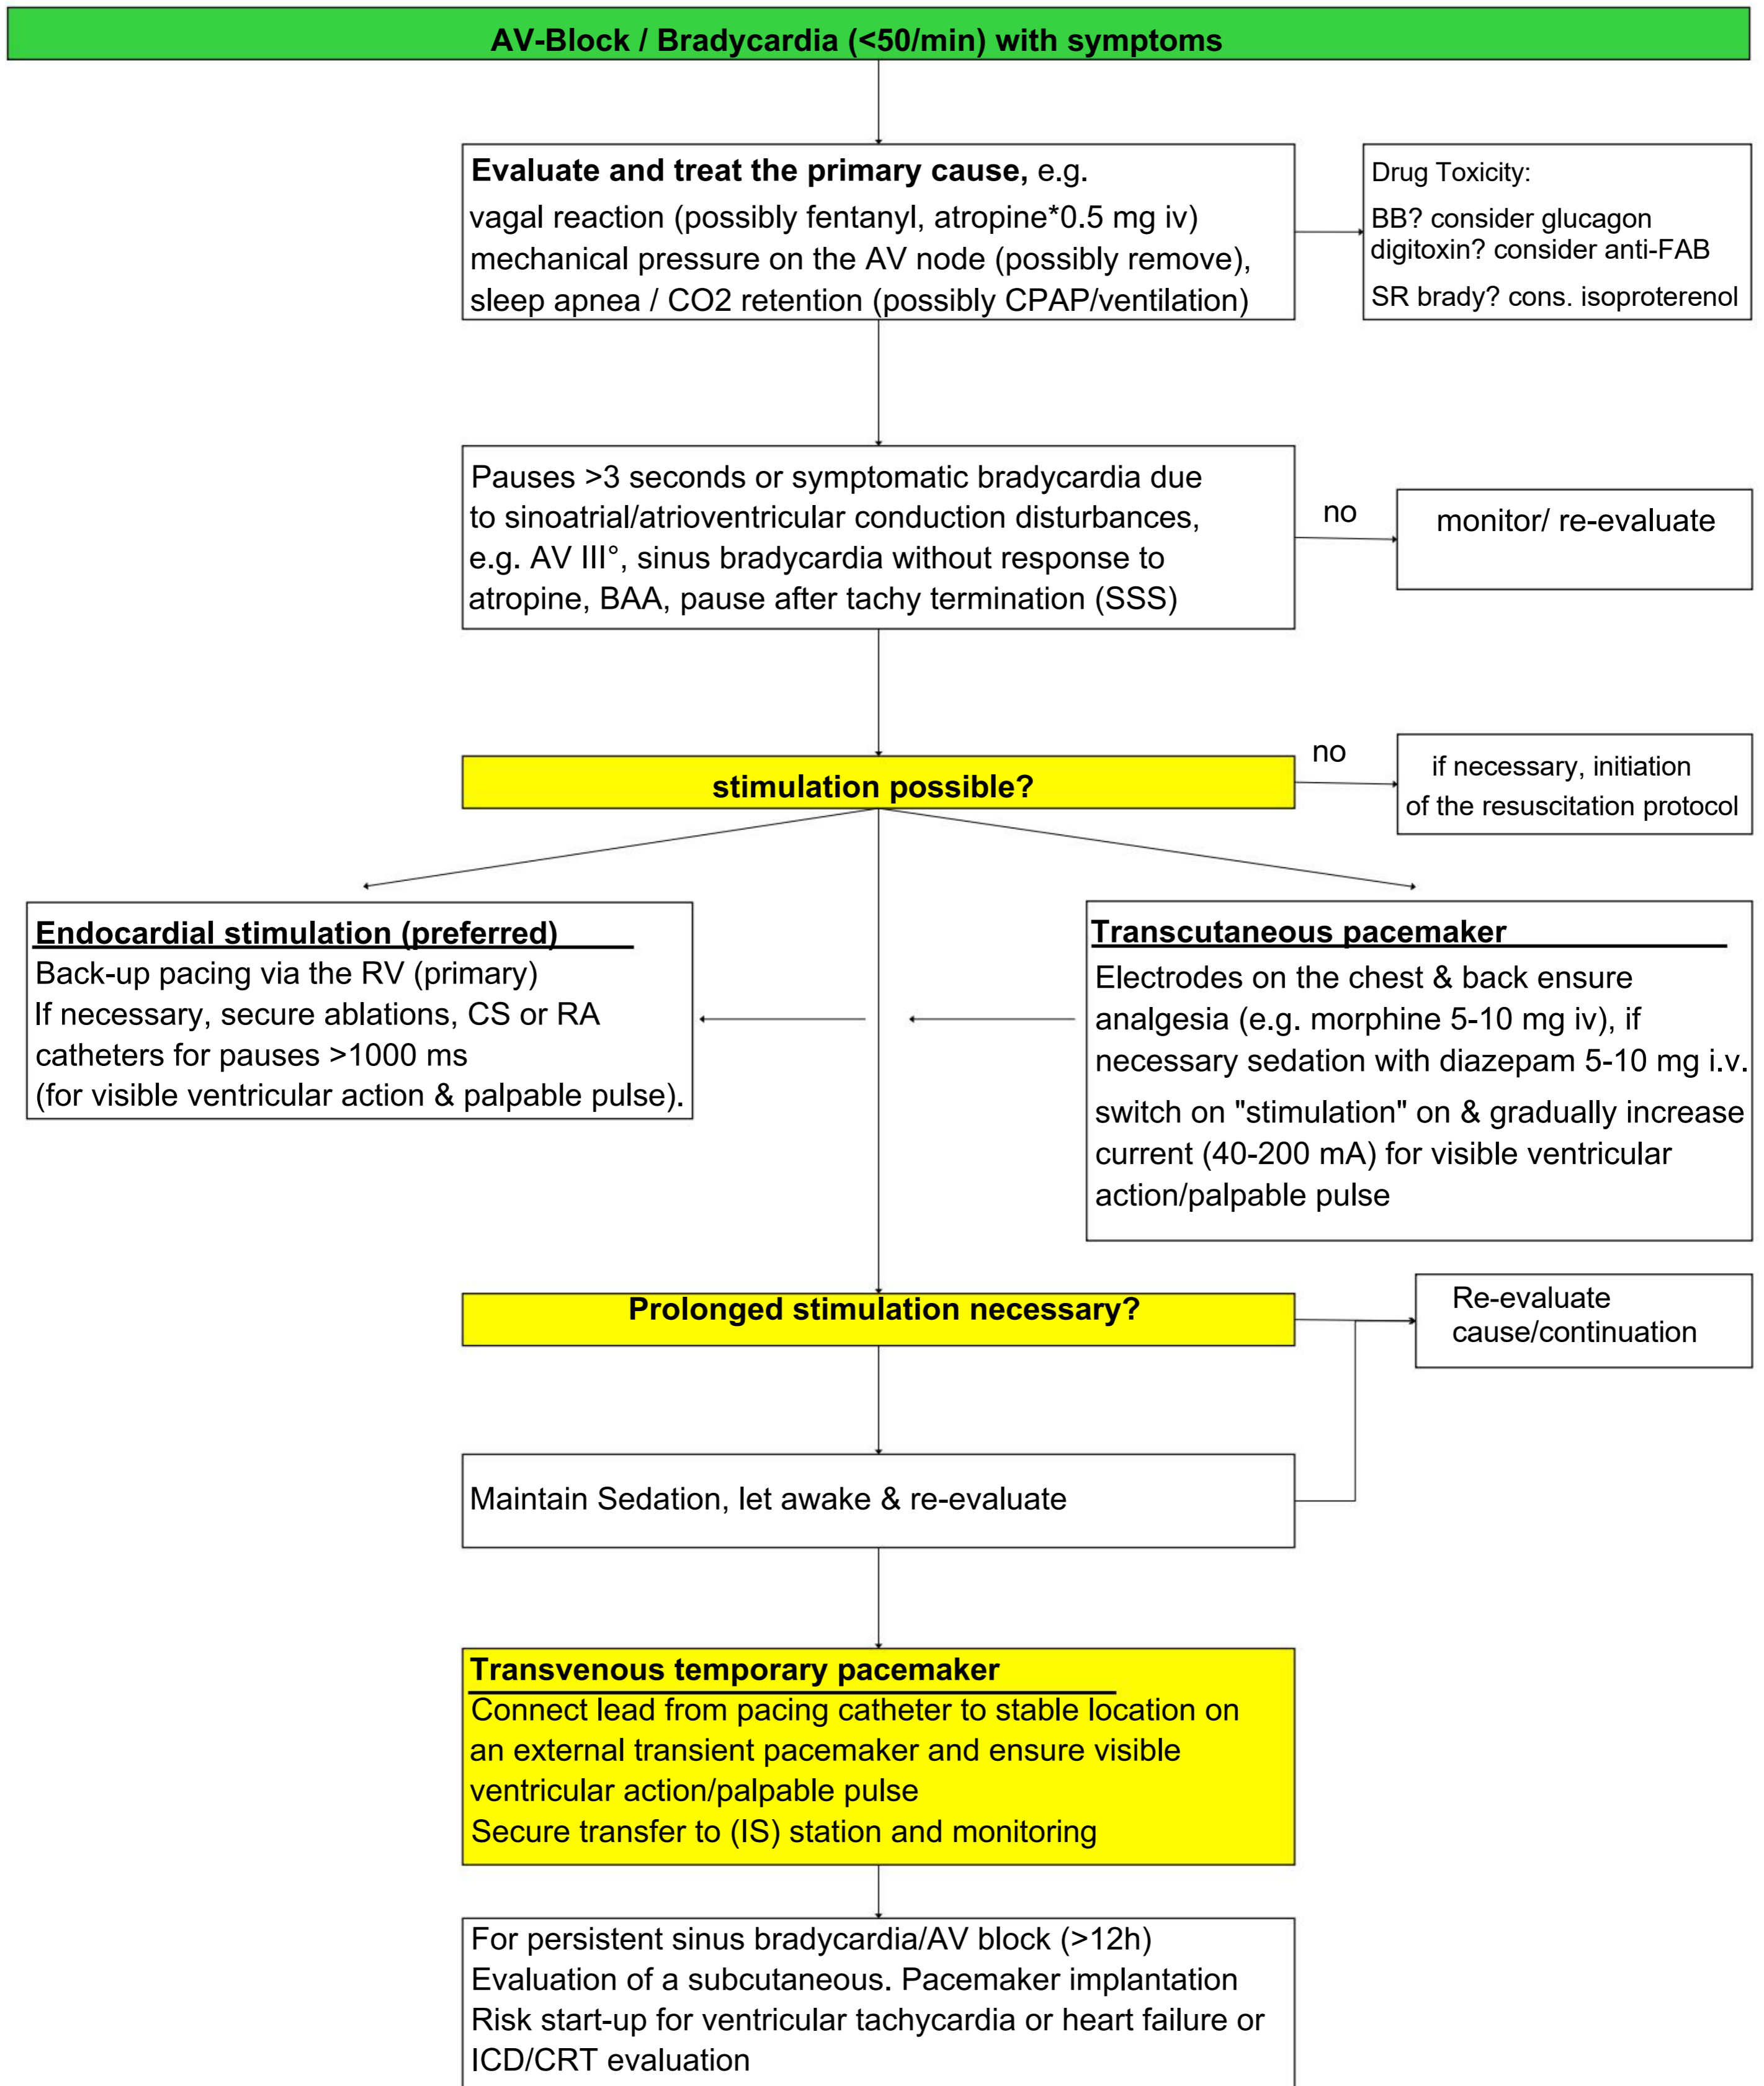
AV-Block / Bradycardia (<50/min) with symptoms

**Evaluate and treat the primary cause,** e.g.
vagal reaction (possibly fentanyl, atropine*0.5 mg iv)
mechanical pressure on the AV node (possibly remove),
sleep apnea / CO2 retention (possibly CPAP/ventilation)

Drug Toxicity:
BB? consider glucagon
digitoxin? consider anti-FAB
SR brady? cons. isoproterenol

Pauses >3 seconds or symptomatic bradycardia due to sinoatrial/atrioventricular conduction disturbances, e.g. AV III°, sinus bradycardia without response to atropine, BAA, pause after tachy termination (SSS)

no

monitor/ re-evaluate

stimulation possible?

no

if necessary, initiation of the resuscitation protocol

Endocardial stimulation (preferred)
Back-up pacing via the RV (primary)
If necessary, secure ablations, CS or RA catheters for pauses >1000 ms
(for visible ventricular action & palpable pulse).

Transcutaneous pacemaker
Electrodes on the chest & back ensure analgesia (e.g. morphine 5-10 mg iv), if necessary sedation with diazepam 5-10 mg i.v.
switch on "stimulation" on & gradually increase current (40-200 mA) for visible ventricular action/palpable pulse

Prolonged stimulation necessary?

Re-evaluate cause/continuation

Maintain Sedation, let awake & re-evaluate

Transvenous temporary pacemaker
Connect lead from pacing catheter to stable location on an external transient pacemaker and ensure visible ventricular action/palpable pulse
Secure transfer to (IS) station and monitoring

For persistent sinus bradycardia/AV block (>12h)
Evaluation of a subcutaneous. Pacemaker implantation
Risk start-up for ventricular tachycardia or heart failure or ICD/CRT evaluation